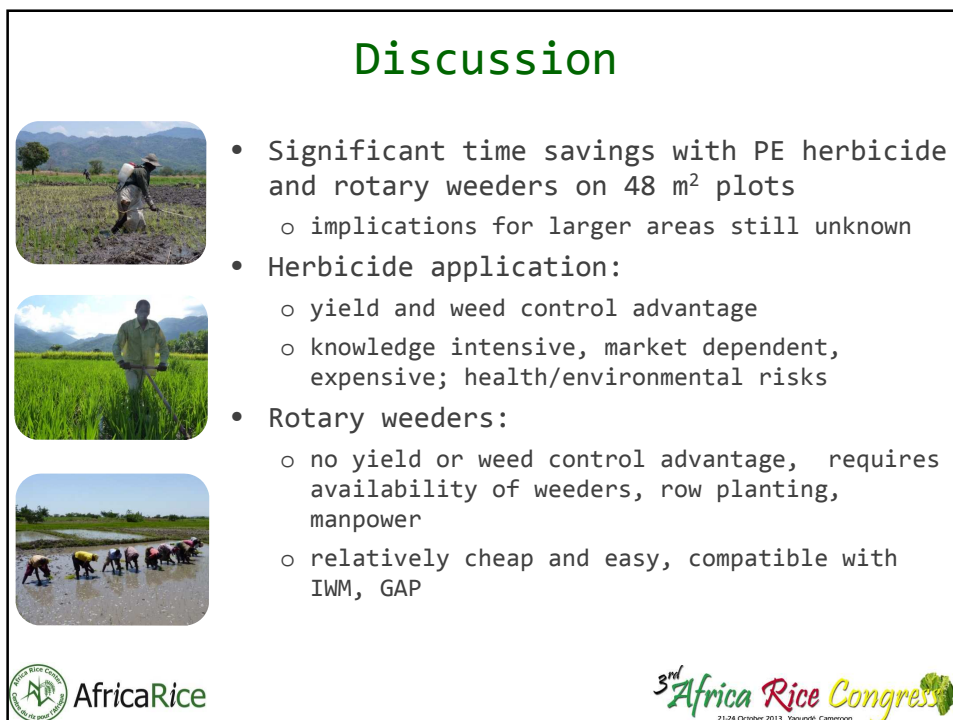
Discussion

• Significant time savings with PE herbicide and rotary weeders on 48 m$^2$ plots
  o implications for larger areas still unknown
• Herbicide application:
  o yield and weed control advantage
  o knowledge intensive, market dependent, expensive; health/environmental risks
• Rotary weeders:
  o no yield or weed control advantage, requires availability of weeders, row planting, manpower
  o relatively cheap and easy, compatible with IWM, GAP

Africa Rice Center Centre du riz pour l'Afrique
AfricaRice

3rd Africa Rice Congress
21-24 October 2013, Yaoundé, Cameroon